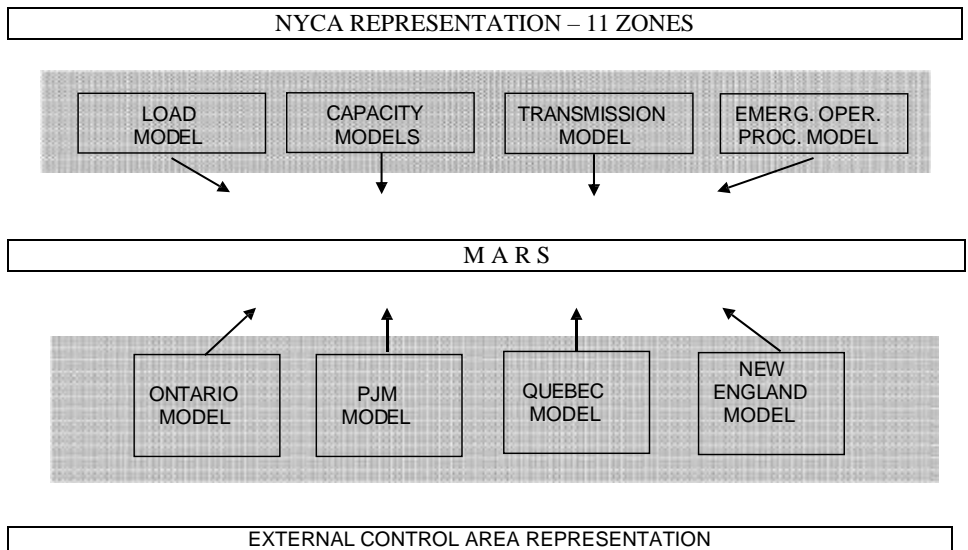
NYCA REPRESENTATION – 11 ZONES

LOAD MODEL

CAPACITY MODELS

TRANSMISSION MODEL

EMERG. OPER. PROC. MODEL

M A R S

ONTARIO MODEL

PJM MODEL

QUEBEC MODEL

NEW ENGLAND MODEL

EXTERNAL CONTROL AREA REPRESENTATION